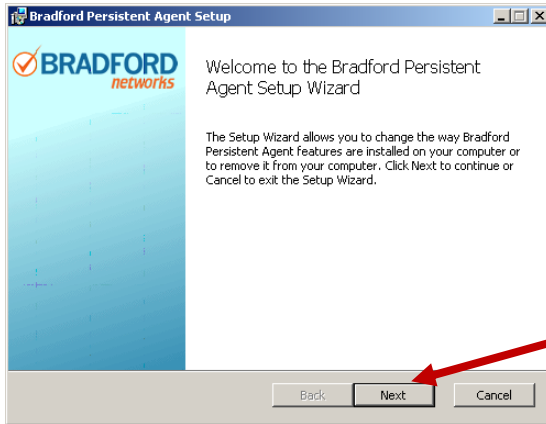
Bradford Persistent Agent Setup

BRADFORD networks

Welcome to the Bradford Persistent Agent Setup Wizard

The Setup Wizard allows you to change the way Bradford Persistent Agent features are installed on your computer or to remove it from your computer. Click Next to continue or Cancel to exit the Setup Wizard.

Back Next Cancel